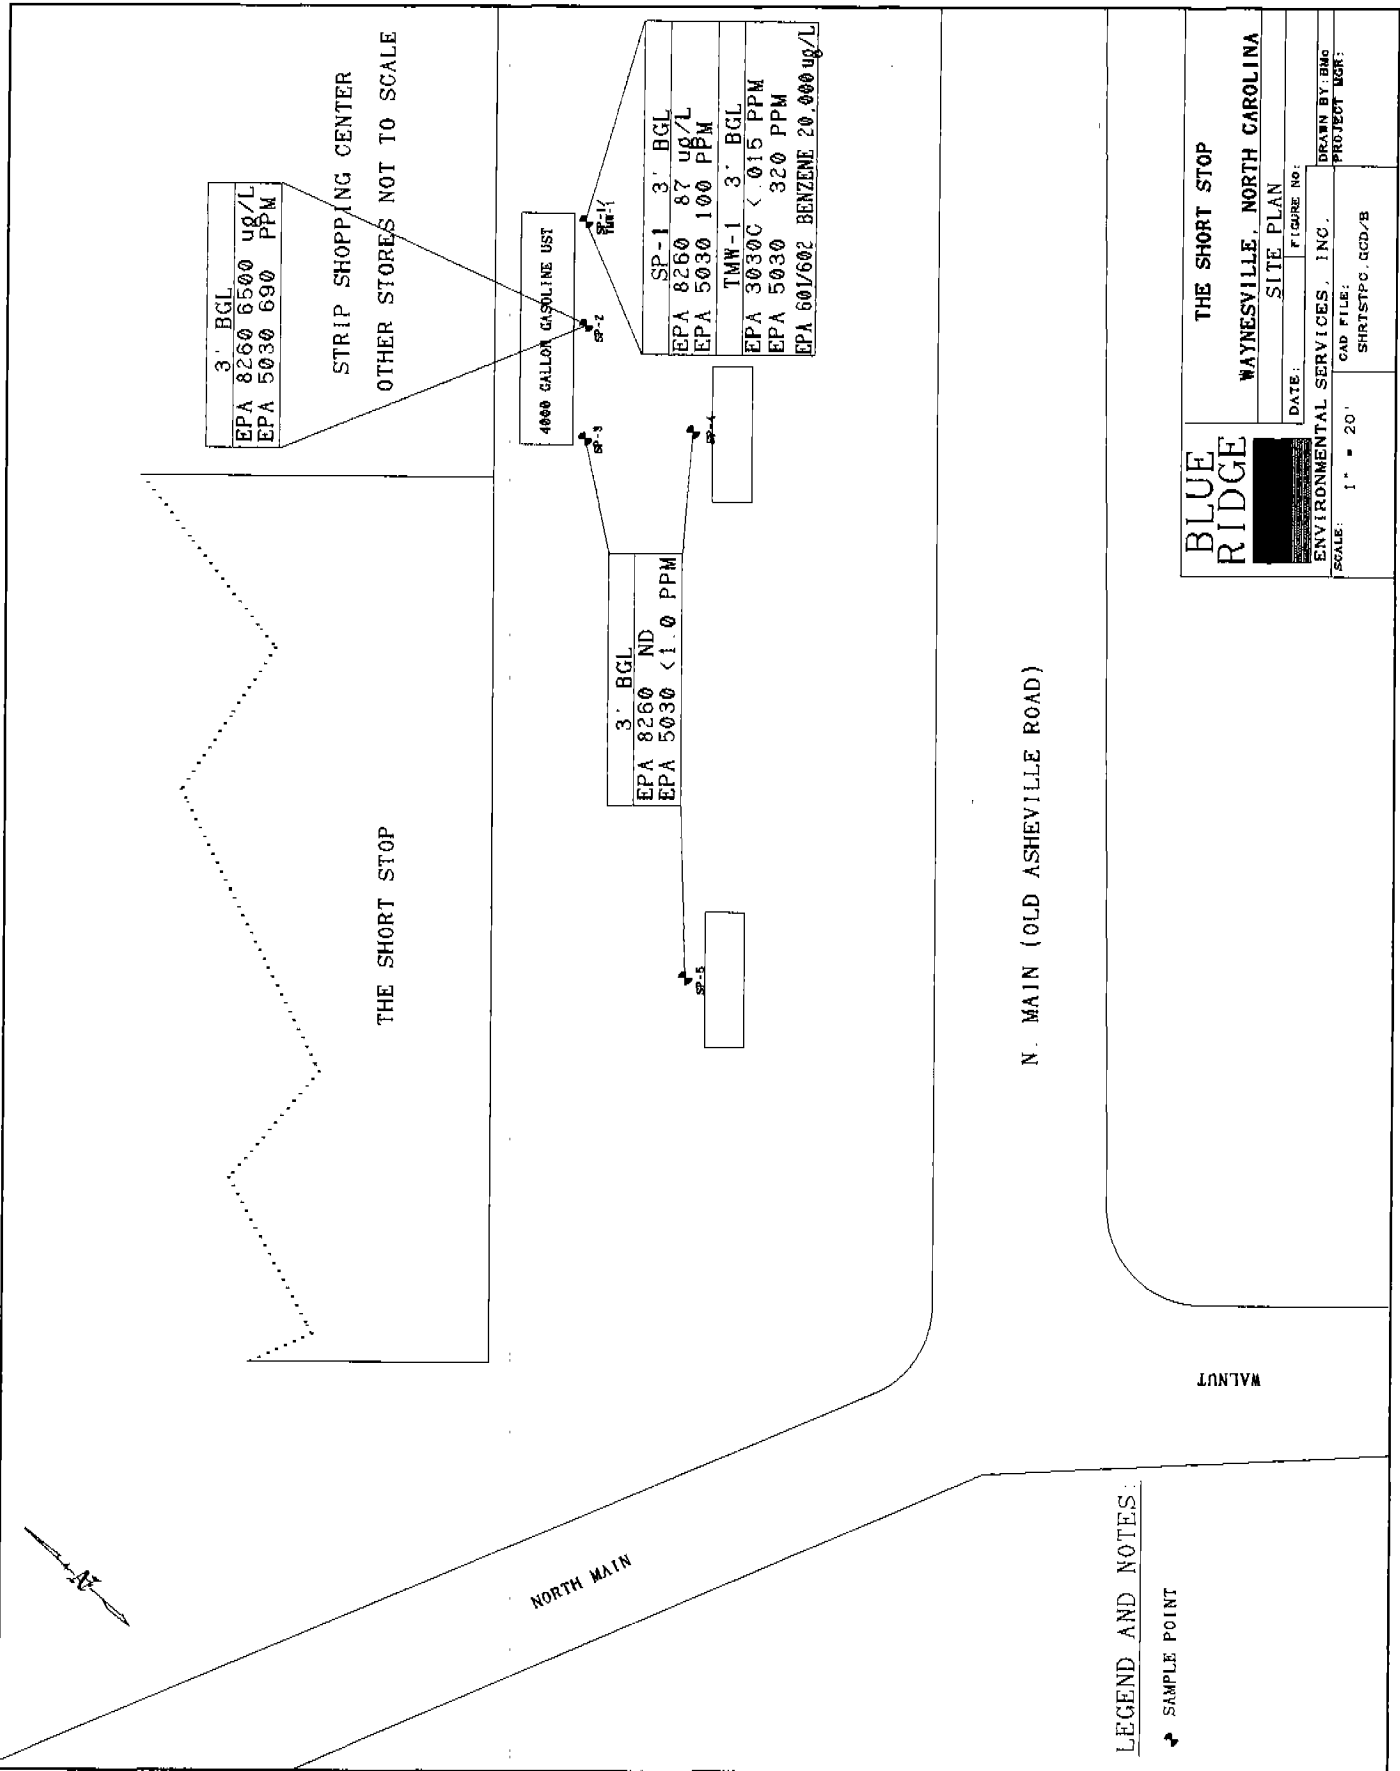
3' BGL
EPA 8260 6500 ug/L
EPA 5030 690 PPM

STRIP SHOPPING CENTER
OTHER STORES NOT TO SCALE

4000 GALLON GASOLINE UST

SP-1/TMW-1
SP-2
SP-3
SP-4
SP-5

| SP-1 3' BGL | |
|---|---|
| EPA 8260 | 87 ug/L |
| EPA 5030 | 100 PPM |
| TMW-1 3' BGL | |
| EPA 3030C | < .015 PPM |
| EPA 5030 | 320 PPM |
| EPA 601/602 | BENZENE 20,000 ug/L |

3' BGL
EPA 8260 ND
EPA 5030 <1.0 PPM

THE SHORT STOP

N. MAIN (OLD ASHEVILLE ROAD)

WALNUT

NORTH MAIN

N

LEGEND AND NOTES
SAMPLE POINT

BLUE RIDGE
ENVIRONMENTAL SERVICES, INC.
THE SHORT STOP
WAYNESVILLE, NORTH CAROLINA
SITE PLAN
DATE:
FIGURE No:
SCALE: 1" = 20'
CAD FILE: SHRTSTPC.GCD/B
DRAWN BY: BMc
PROJECT MGR: